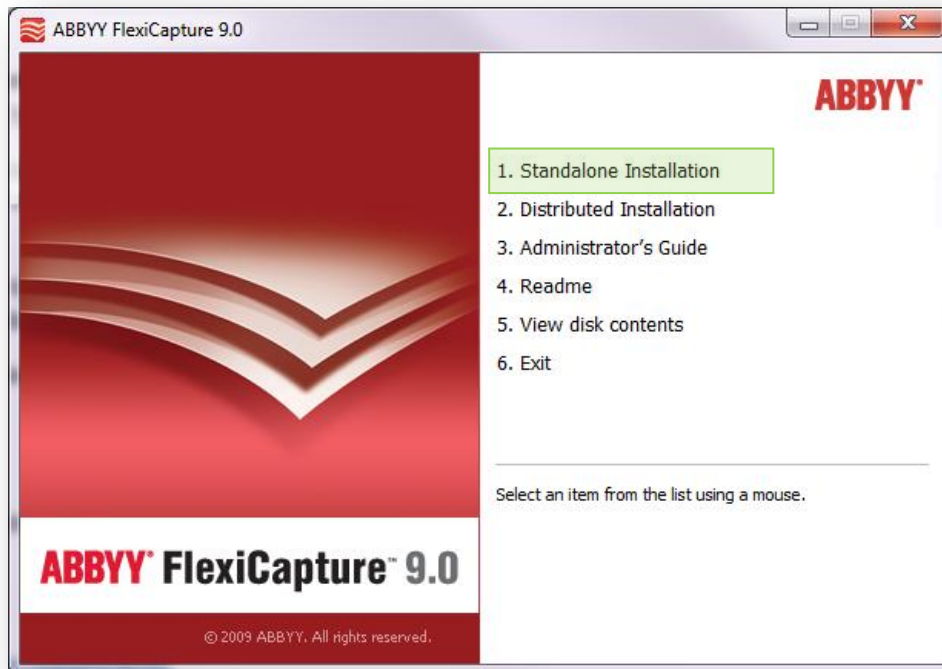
ABBYY FlexiCapture 9.0

ABBYY

1. Standalone Installation
2. Distributed Installation
3. Administrator's Guide
4. Readme
5. View disk contents
6. Exit

Select an item from the list using a mouse.

ABBYY® FlexiCapture™ 9.0

© 2009 ABBYY. All rights reserved.